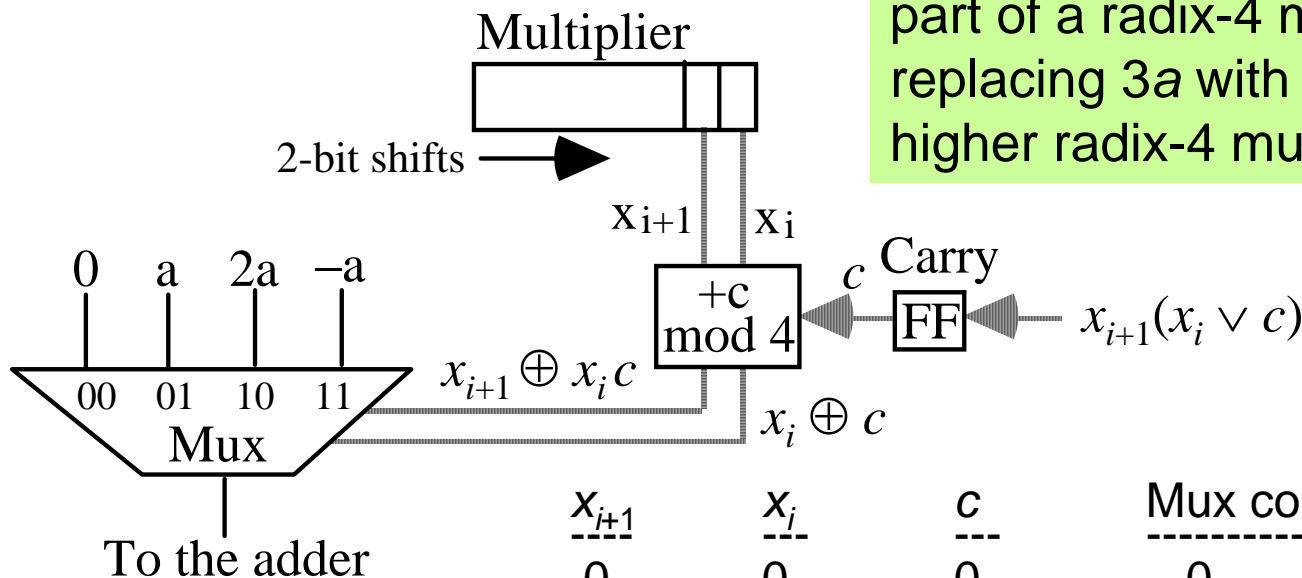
part of a radix-4 m
replacing 3*a* with
higher radix-4 mu

Multiplier

2-bit shifts

x$_{i+1}$ x$_i$

0 a 2a −a

00 01 10 11

Mux

To the adder

+c mod 4

$c$ Carry

FF

$x_{i+1}(x_i \vee c)$

$x_{i+1} \oplus x_i c$

$x_i \oplus c$

| $x_{i+1}$ | $x_i$ | $c$ | Mux co |
|---|---|---|---|
| 0 | 0 | 0 | 0 |